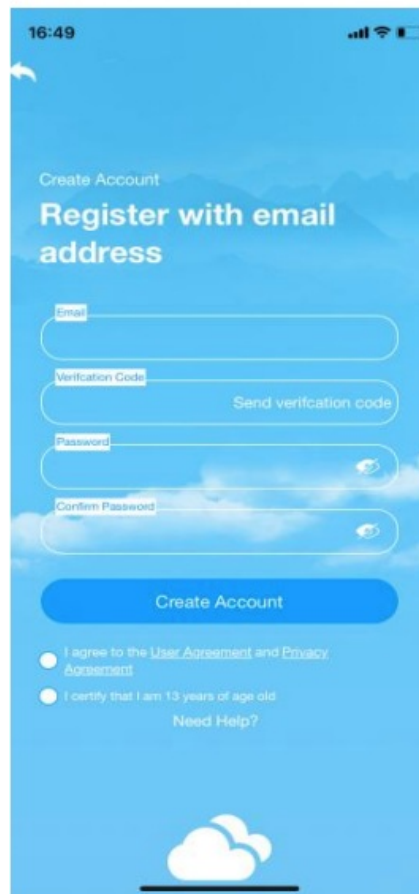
16:49

Create Account

Register with email address

Email

Verifcation Code

Send verifcation code

Password

Confirm Password

Create Account

I agree to the User Agreement and Privacy Agreement

I certify that I am 13 years of age old

Need Help?